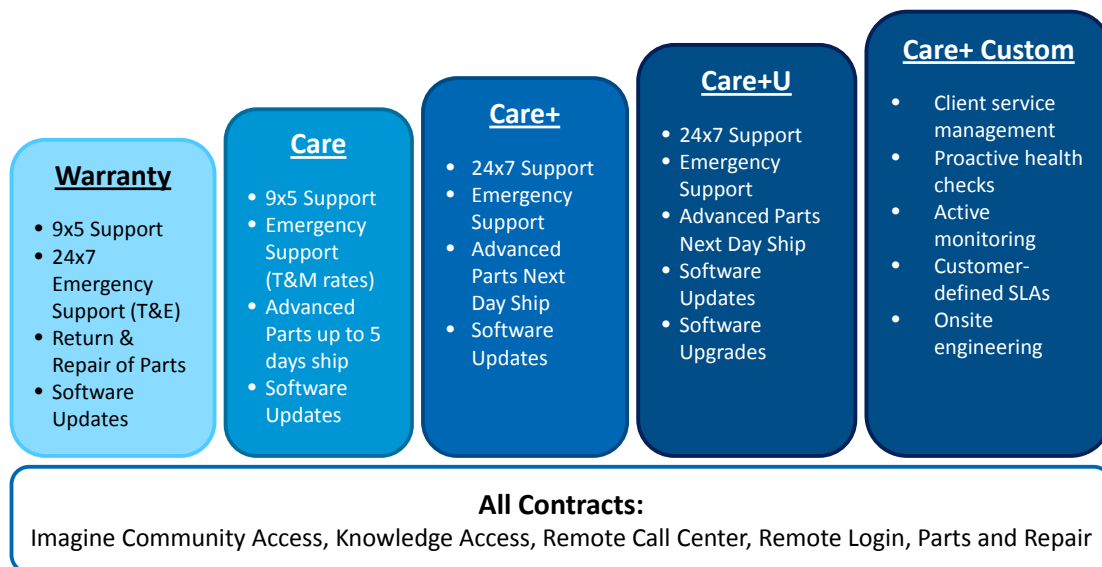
**Warranty**

- 9x5 Support
- 24x7 Emergency Support (T&E)
- Return & Repair of Parts
- Software Updates

**Care**

- 9x5 Support
- Emergency Support (T&M rates)
- Advanced Parts up to 5 days ship
- Software Updates

**Care+**

- 24x7 Support
- Emergency Support
- Advanced Parts Next Day Ship
- Software Updates

**Care+U**

- 24x7 Support
- Emergency Support
- Advanced Parts Next Day Ship
- Software Updates
- Software Upgrades

**Care+ Custom**

- Client service management
- Proactive health checks
- Active monitoring
- Customer-defined SLAs
- Onsite engineering

**All Contracts:**
Imagine Community Access, Knowledge Access, Remote Call Center, Remote Login, Parts and Repair